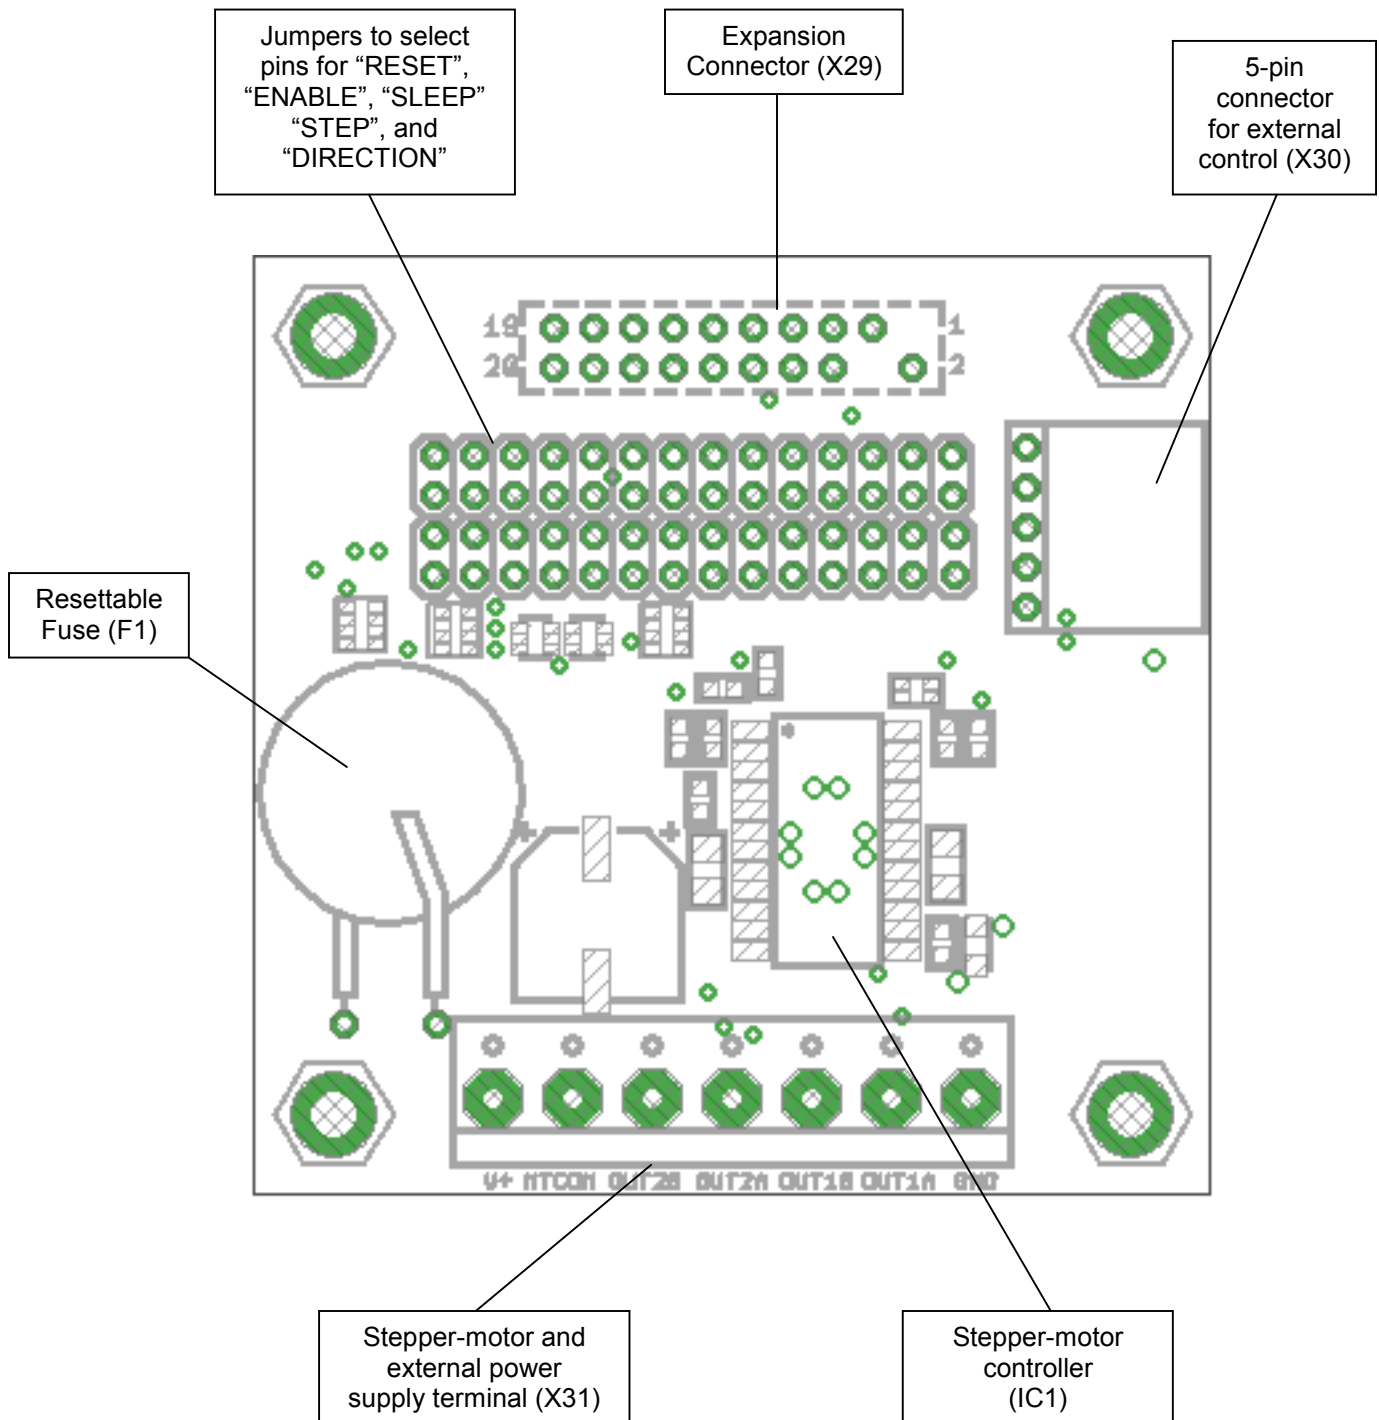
Jumpers to select pins for “RESET”, “ENABLE”, “SLEEP” “STEP”, and “DIRECTION”

Expansion Connector (X29)

5-pin connector for external control (X30)

19
20
1
2

Resettable Fuse (F1)

+
+

V+ MTCOM OUT2B OUT2A OUT1B OUT1A GND

Stepper-motor and external power supply terminal (X31)

Stepper-motor controller (IC1)